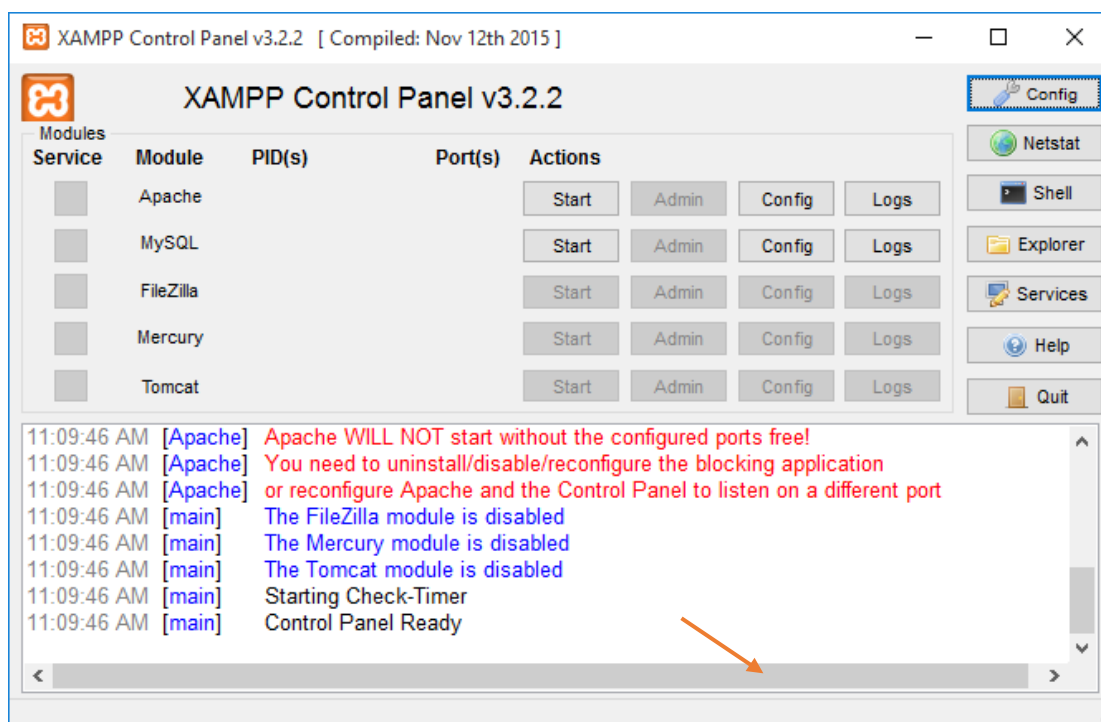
XAMPP Control Panel v3.2.2 [ Compiled: Nov 12th 2015 ]

XAMPP Control Panel v3.2.2

Config
Netstat
Shell
Explorer
Services
Help
Quit

Modules

| Service | Module | PID(s) | Port(s) | Actions | | | |
|---|---|---|---|---|---|---|---|
| | Apache | | | Start | Admin | Config | Logs |
| | MySQL | | | Start | Admin | Config | Logs |
| | FileZilla | | | Start | Admin | Config | Logs |
| | Mercury | | | Start | Admin | Config | Logs |
| | Tomcat | | | Start | Admin | Config | Logs |

11:09:46 AM [Apache] Apache WILL NOT start without the configured ports free!
11:09:46 AM [Apache] You need to uninstall/disable/reconfigure the blocking application
11:09:46 AM [Apache] or reconfigure Apache and the Control Panel to listen on a different port
11:09:46 AM [main] The FileZilla module is disabled
11:09:46 AM [main] The Mercury module is disabled
11:09:46 AM [main] The Tomcat module is disabled
11:09:46 AM [main] Starting Check-Timer
11:09:46 AM [main] Control Panel Ready